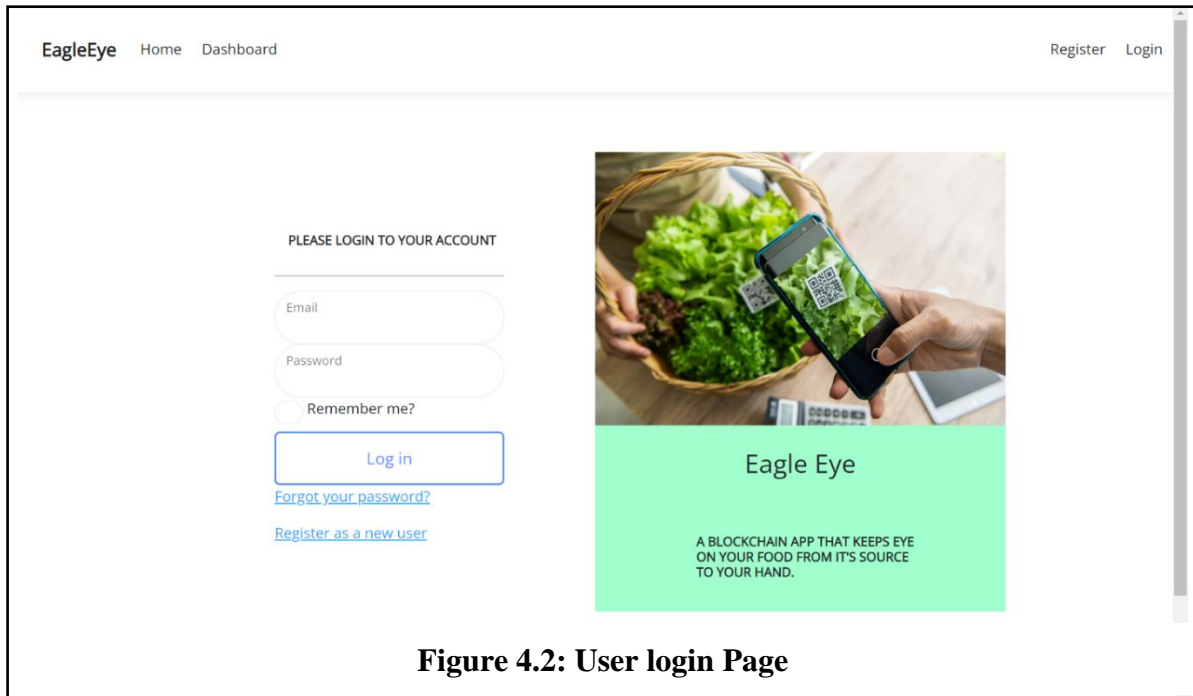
EagleEye Home Dashboard

Register Login

PLEASE LOGIN TO YOUR ACCOUNT

Email

Password

Remember me?

Log in

Forgot your password?

Register as a new user

Eagle Eye

A BLOCKCHAIN APP THAT KEEPS EYE ON YOUR FOOD FROM IT'S SOURCE TO YOUR HAND.

Figure 4.2: User login Page